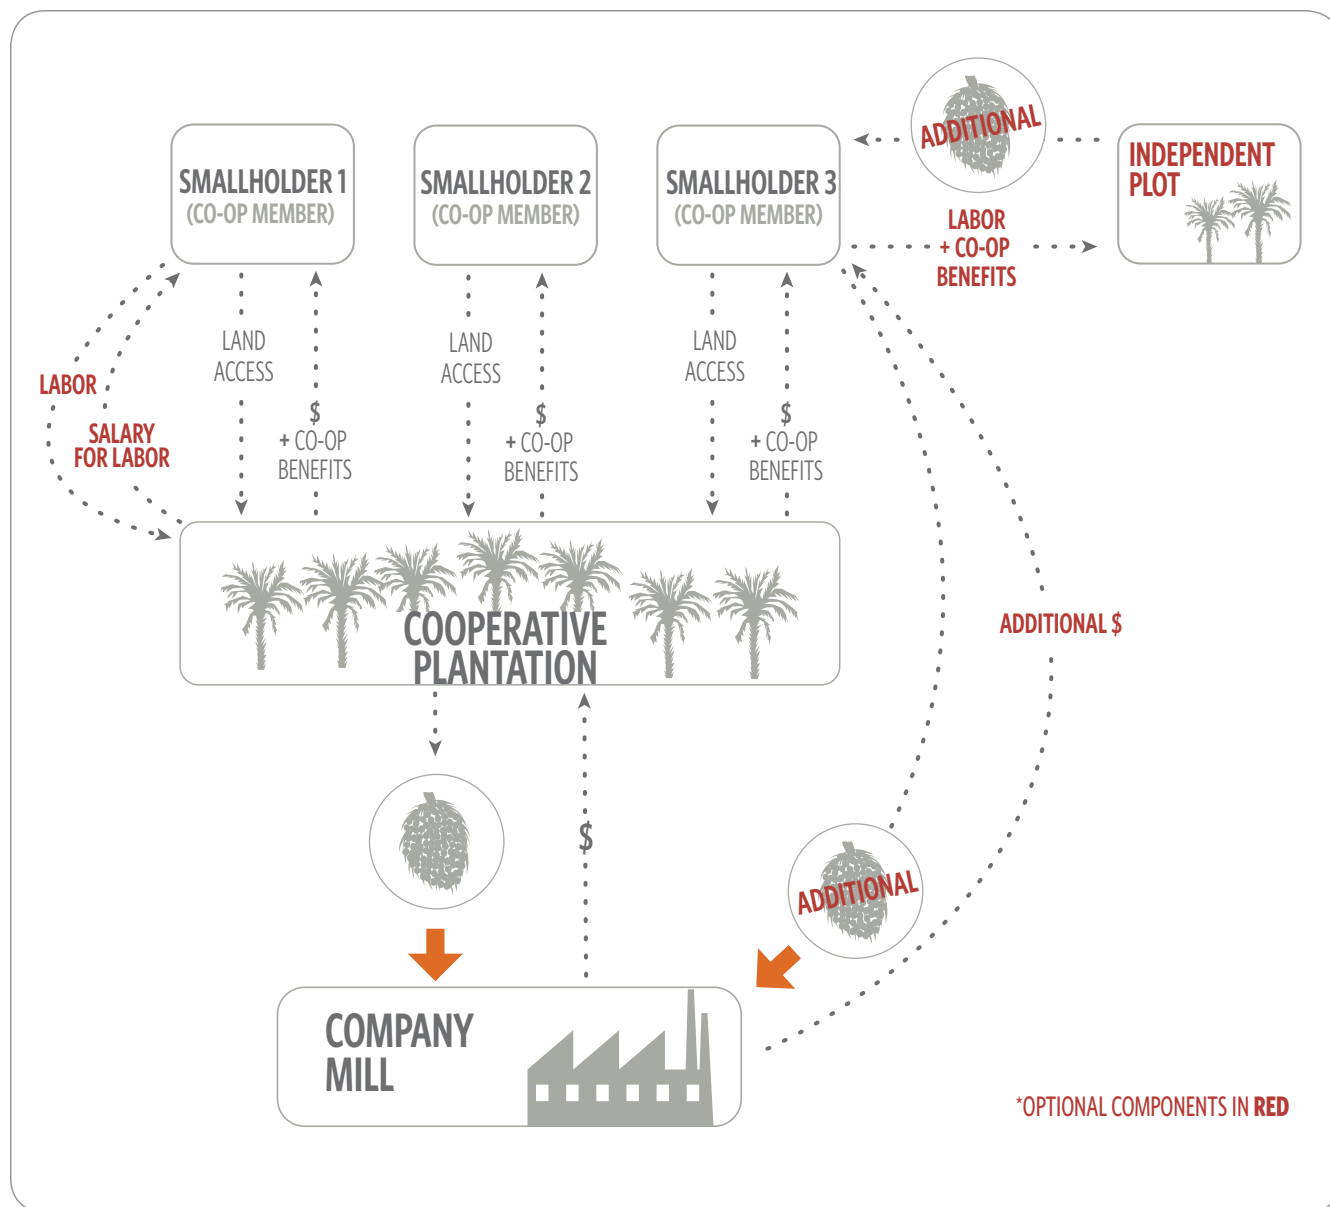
ADDITIONAL

INDEPENDENT PLOT

SMALLHOLDER 1
(CO-OP MEMBER)

SMALLHOLDER 2
(CO-OP MEMBER)

SMALLHOLDER 3
(CO-OP MEMBER)

LABOR
+ CO-OP
BENEFITS

LABOR

SALARY
FOR LABOR

LAND
ACCESS

$
+ CO-OP
BENEFITS

LAND
ACCESS

$
+ CO-OP
BENEFITS

LAND
ACCESS

$
+ CO-OP
BENEFITS

COOPERATIVE
PLANTATION

ADDITIONAL $

$

ADDITIONAL

COMPANY
MILL

*OPTIONAL COMPONENTS IN RED